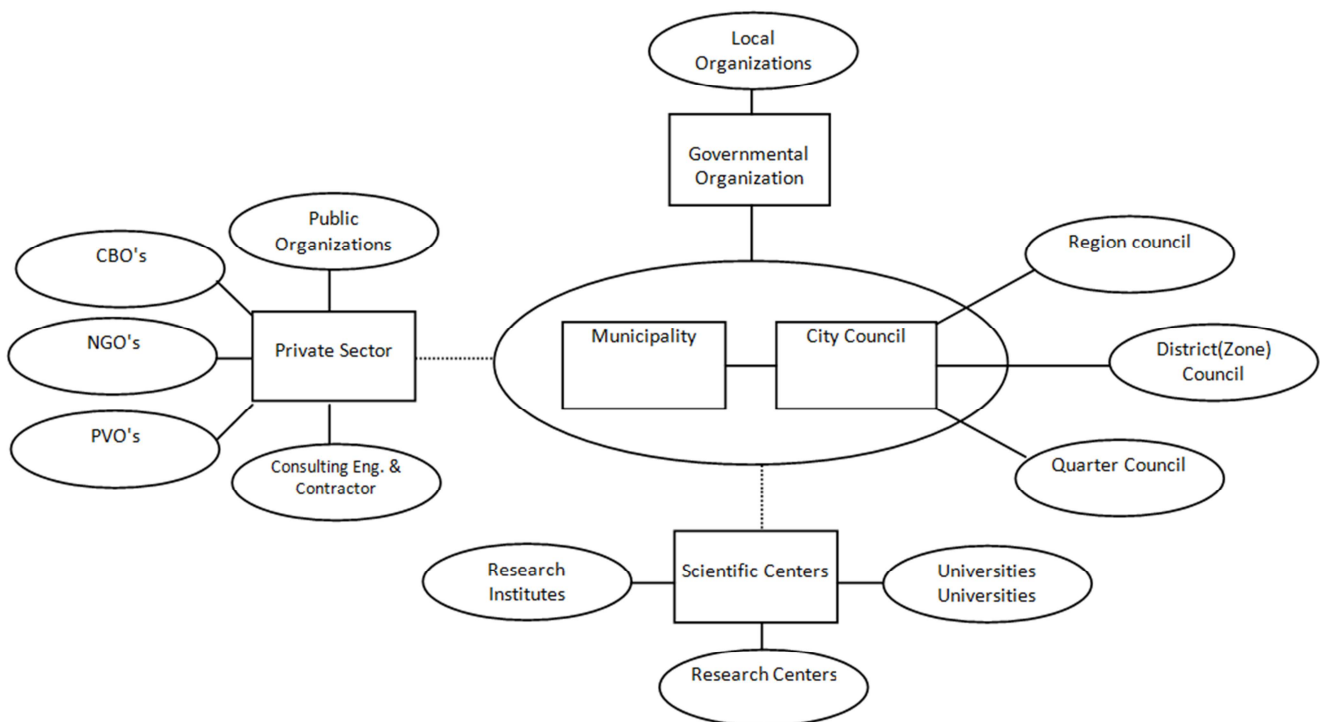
Local Organizations

Governmental Organization

Public Organizations

CBO's

NGO's

PVO's

Private Sector

Consulting Eng. & Contractor

Municipality

City Council

Region council

District(Zone) Council

Quarter Council

Research Institutes

Scientific Centers

Universities Universities

Research Centers